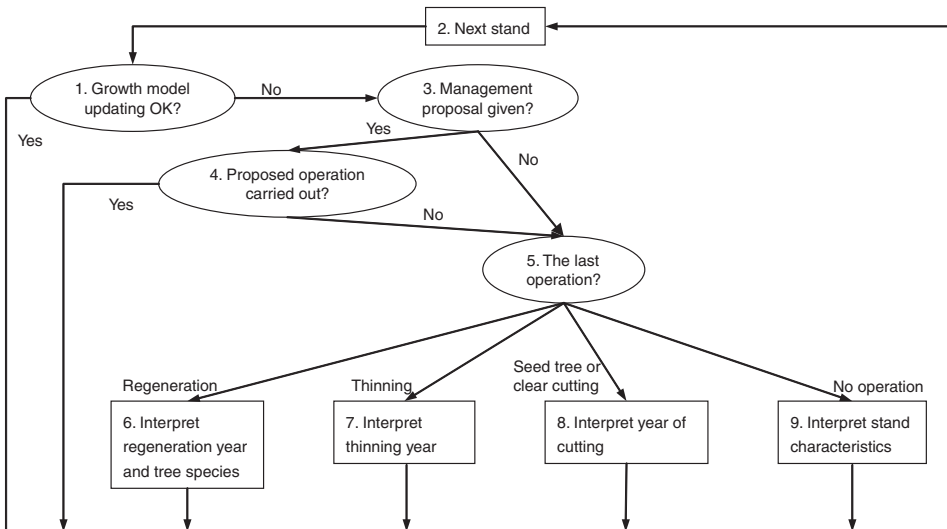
2. Next stand

1. Growth model updating OK?

No

3. Management proposal given?

Yes

Yes

No

4. Proposed operation carried out?

Yes

No

5. The last operation?

Regeneration

Thinning

Seed tree or clear cutting

No operation

6. Interpret regeneration year and tree species

7. Interpret thinning year

8. Interpret year of cutting

9. Interpret stand characteristics